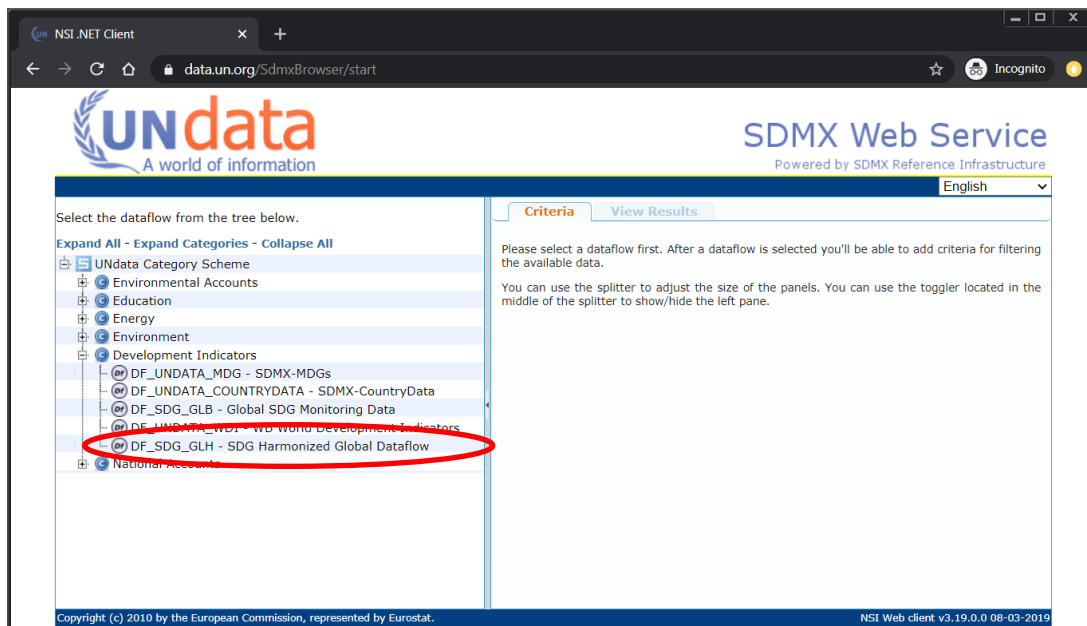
NSI .NET Client

data.un.org/SdmxBrowser/start

Incognito

UNdata
A world of information

SDMX Web Service
Powered by SDMX Reference Infrastructure

English

Select the dataflow from the tree below.

Expand All - Expand Categories - Collapse All

UNdata Category Scheme
Environmental Accounts
Education
Energy
Environment
Development Indicators
DF_UNDATA_MDG - SDMX-MDGs
DF_UNDATA_COUNTRYDATA - SDMX-CountryData
DF_SDG_GLB - Global SDG Monitoring Data
DF_UNDATA_WDI - WB World Development Indicators
DF_SDG_GLH - SDG Harmonized Global Dataflow
National Accounts

Criteria
View Results

Please select a dataflow first. After a dataflow is selected you'll be able to add criteria for filtering the available data.

You can use the splitter to adjust the size of the panels. You can use the toggler located in the middle of the splitter to show/hide the left pane.

Copyright (c) 2010 by the European Commission, represented by Eurostat.

NSI Web client v3.19.0.0 08-03-2019